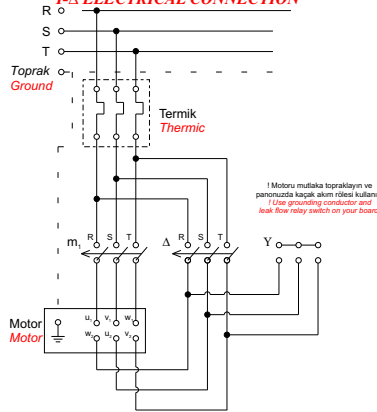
Y-Δ ELECTRICAL CONNECTION

R
S
T
Toprak
Ground

Termik
Thermic

! Motoru mutlaka topraklayın ve panonuzda kaçak akım rölesi kullanı
! Use grounding conductor and leak flow relay switch on your board

$m_1$ R S T
Δ R S T
Y

Motor
Motor
$u_1$ $v_1$ $w_1$
$w_2$ $u_2$ $v_2$